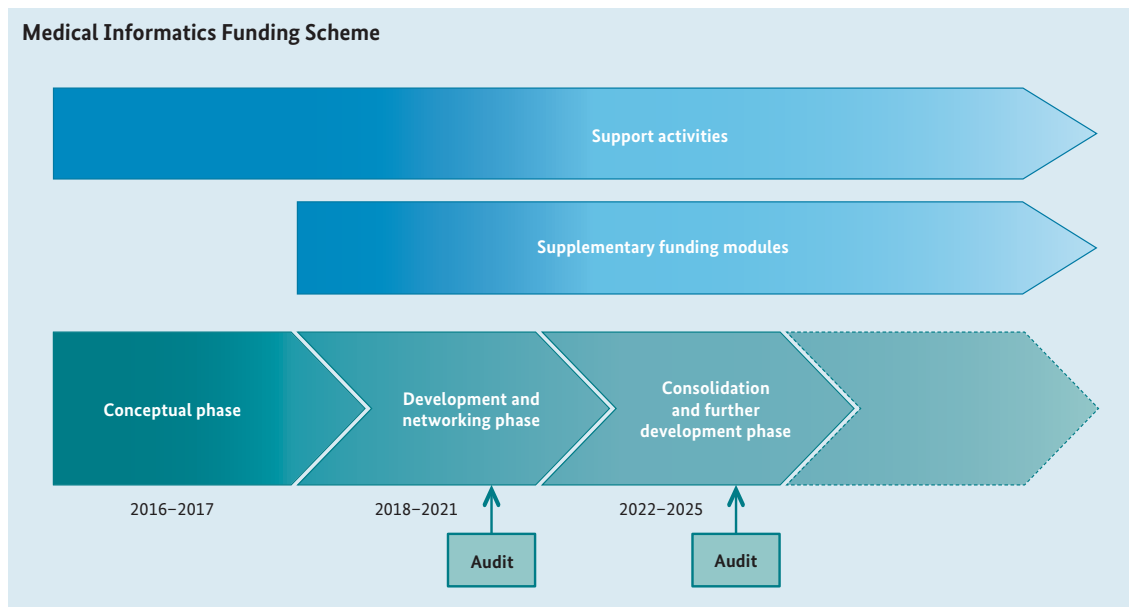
Medical Informatics Funding Scheme

Support activities

Supplementary funding modules

Conceptual phase

Development and networking phase

Consolidation and further development phase

2016–2017

2018–2021

2022–2025

Audit

Audit